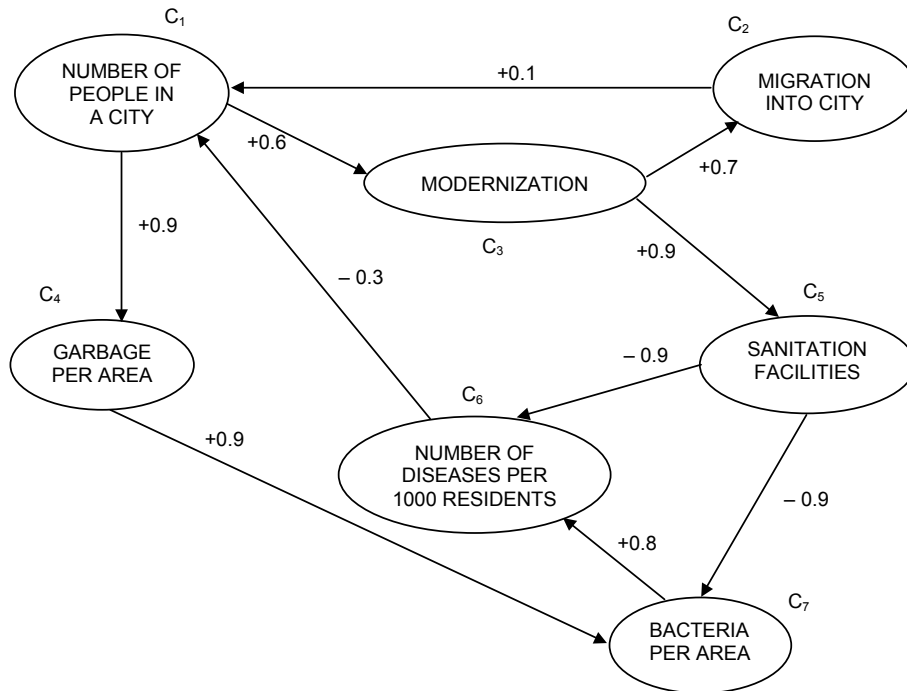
$C_1$
NUMBER OF PEOPLE IN A CITY

+0.1

$C_2$
MIGRATION INTO CITY

+0.6

MODERNIZATION

+0.7

$C_3$

+0.9

+0.9

– 0.3

$C_4$
GARBAGE PER AREA

$C_5$
SANITATION FACILITIES

– 0.9

$C_6$
NUMBER OF DISEASES PER 1000 RESIDENTS

+0.9

– 0.9

+0.8

$C_7$
BACTERIA PER AREA